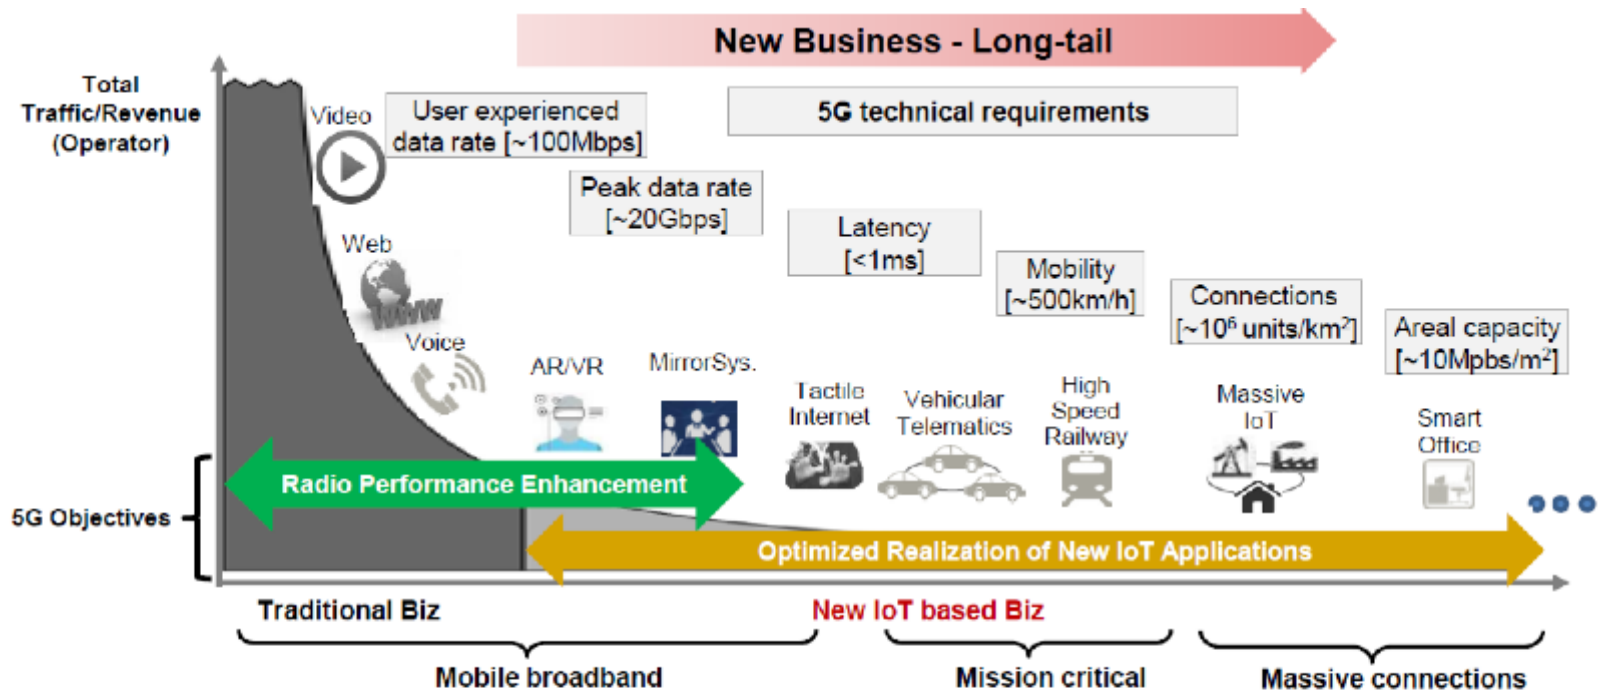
New Business - Long-tail

Total Traffic/Revenue (Operator)

Video

User experienced data rate [~100Mbps]

5G technical requirements

Peak data rate [~20Gbps]

Latency [<1ms]

Mobility [~500km/h]

Connections [~$10^6$ units/km$^2$]

Areal capacity [~10Mpbs/m$^2$]

Web

www

Voice

AR/VR

MirrorSys.

Tactile Internet

Vehicular Telematics

High Speed Railway

Massive IoT

Smart Office

Radio Performance Enhancement

5G Objectives

Optimized Realization of New IoT Applications

Traditional Biz

New IoT based Biz

Mobile broadband

Mission critical

Massive connections